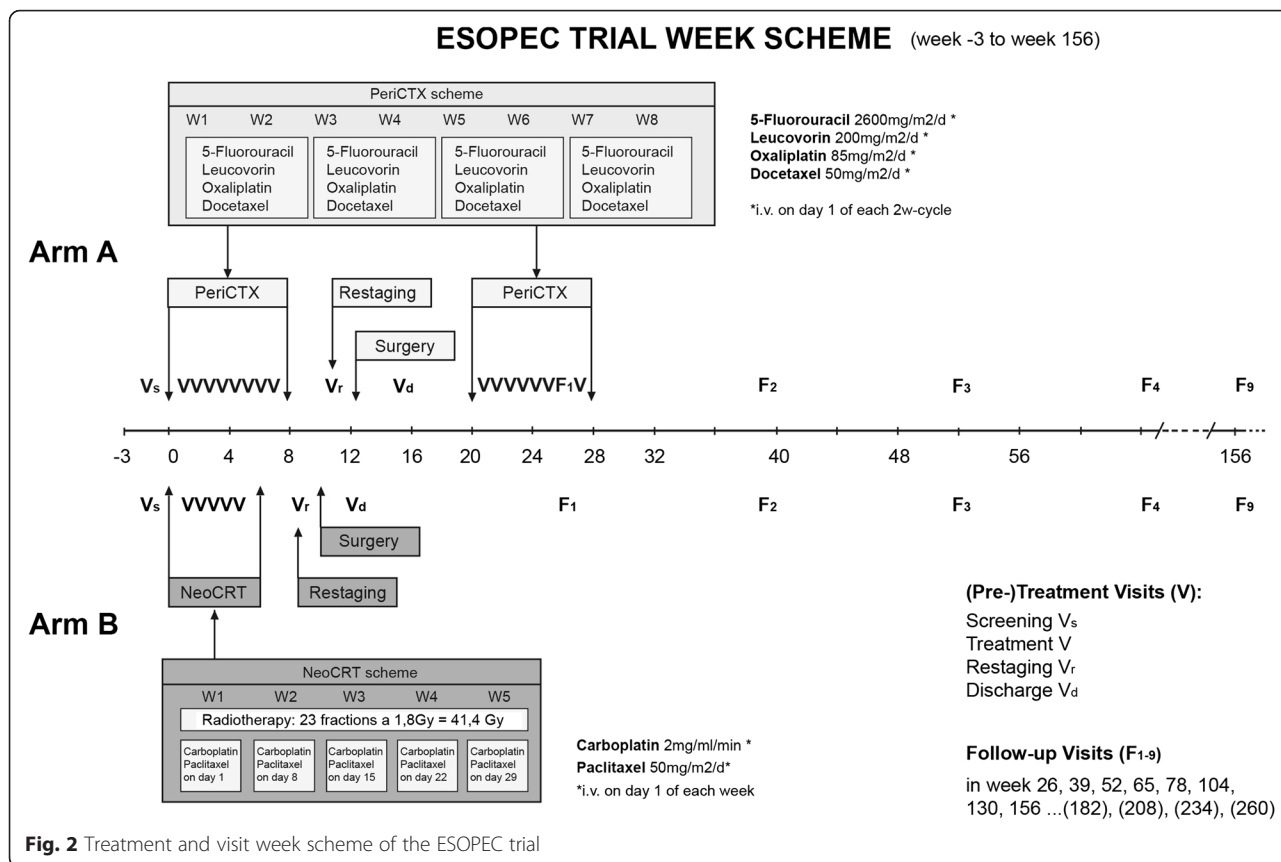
ESOPEC TRIAL WEEK SCHEME (week -3 to week 156)

PeriCTX scheme

W1 W2 W3 W4 W5 W6 W7 W8

5-Fluorouracil Leucovorin Oxaliplatin Docetaxel

5-Fluorouracil Leucovorin Oxaliplatin Docetaxel

5-Fluorouracil Leucovorin Oxaliplatin Docetaxel

5-Fluorouracil Leucovorin Oxaliplatin Docetaxel

**5-Fluorouracil** 2600mg/m2/d *
**Leucovorin** 200mg/m2/d *
**Oxaliplatin** 85mg/m2/d *
**Docetaxel** 50mg/m2/d *

*i.v. on day 1 of each 2w-cycle

Arm A

PeriCTX

Restaging

PeriCTX

Surgery

$V_s$ VVVVVVVV $V_r$ $V_d$ VVVVVV$F_1$V $F_2$ $F_3$ $F_4$ $F_9$

-3 0 4 8 12 16 20 24 28 32 40 48 56 156

$V_s$ VVVVV $V_r$ $V_d$ $F_1$ $F_2$ $F_3$ $F_4$ $F_9$

Surgery

NeoCRT

Restaging

Arm B

NeoCRT scheme

W1 W2 W3 W4 W5

Radiotherapy: 23 fractions a 1,8Gy = 41,4 Gy

Carboplatin Paclitaxel on day 1

Carboplatin Paclitaxel on day 8

Carboplatin Paclitaxel on day 15

Carboplatin Paclitaxel on day 22

Carboplatin Paclitaxel on day 29

**Carboplatin** 2mg/ml/min *
**Paclitaxel** 50mg/m2/d*
*i.v. on day 1 of each week

(Pre-)Treatment Visits (V):

Screening $V_s$
Treatment V
Restaging $V_r$
Discharge $V_d$

Follow-up Visits ($F_{1-9}$)

in week 26, 39, 52, 65, 78, 104, 130, 156 ...(182), (208), (234), (260)

Fig. 2 Treatment and visit week scheme of the ESOPEC trial